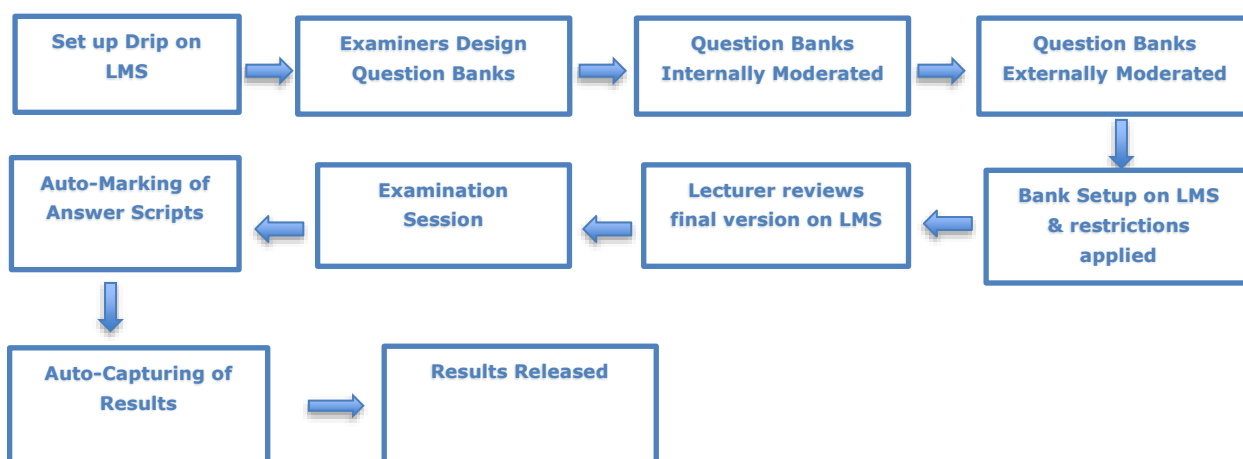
Set up Drip on LMS

Examiners Design Question Banks

Question Banks Internally Moderated

Question Banks Externally Moderated

Bank Setup on LMS & restrictions applied

Lecturer reviews final version on LMS

Examination Session

Auto-Marking of Answer Scripts

Auto-Capturing of Results

Results Released